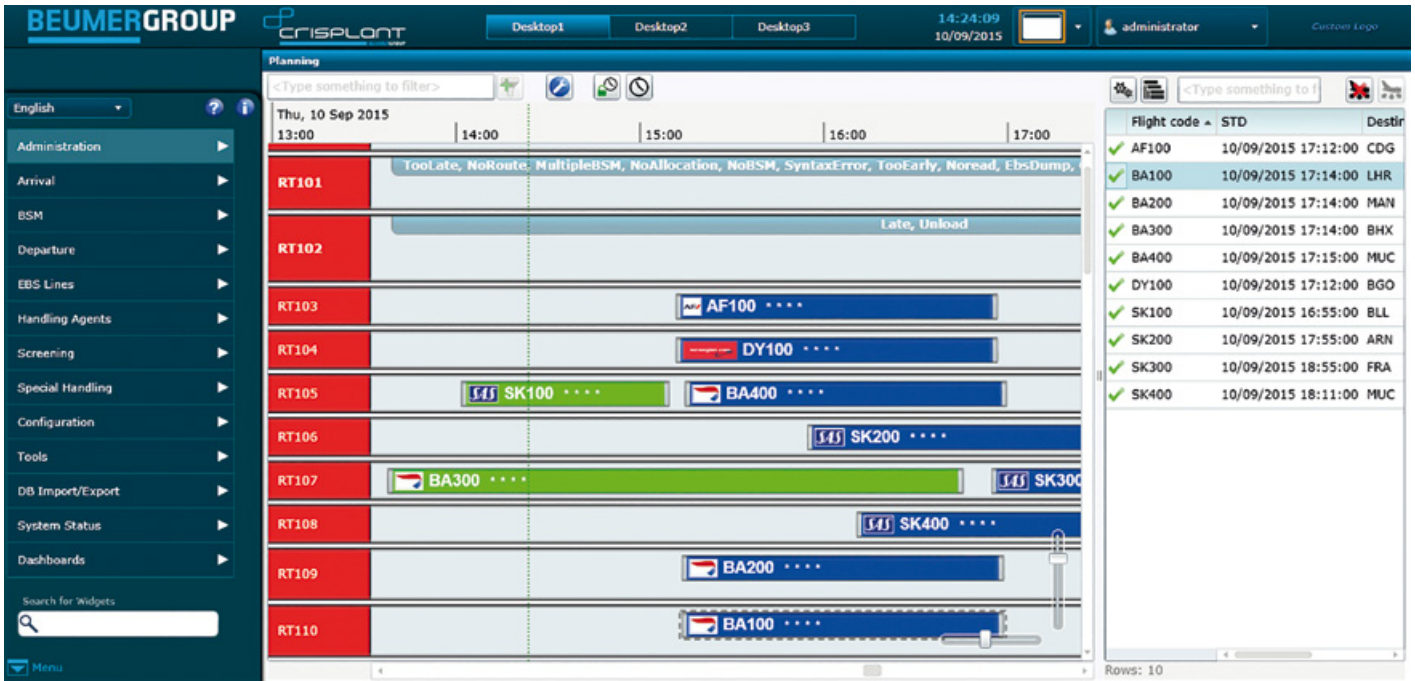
BEUMERGROUP crisplant

Desktop1 Desktop2 Desktop3

14:24:09
10/09/2015

administrator

Custom Logo

Planning

<Type something to filter>

English

Administration
Arrival
BSM
Departure
EBS Lines
Handling Agents
Screening
Special Handling
Configuration
Tools
DB Import/Export
System Status
Dashboards

Search for Widgets

Menu

Thu, 10 Sep 2015
13:00 14:00 15:00 16:00 17:00

RT101 TooLate, NoRoute, MultipleBSM, NoAllocation, NoBSM, SyntaxError, TooEarly, Noread, EbsDump,
RT102 Late, Unload
RT103 AF100 • • • •
RT104 DY100 • • • •
RT105 SK100 • • • • BA400 • • • •
RT106 SK200 • • • •
RT107 BA300 • • • • SK300
RT108 SK400 • • • •
RT109 BA200 • • • •
RT110 BA100 • • • •

<Type something to f

| Flight code | STD | Destin |
|---|---|---|
| AF100 | 10/09/2015 17:12:00 | CDG |
| BA100 | 10/09/2015 17:14:00 | LHR |
| BA200 | 10/09/2015 17:14:00 | MAN |
| BA300 | 10/09/2015 17:14:00 | BHX |
| BA400 | 10/09/2015 17:15:00 | MUC |
| DY100 | 10/09/2015 17:12:00 | BGO |
| SK100 | 10/09/2015 16:55:00 | BLL |
| SK200 | 10/09/2015 17:55:00 | ARN |
| SK300 | 10/09/2015 18:55:00 | FRA |
| SK400 | 10/09/2015 18:11:00 | MUC |

Rows: 10